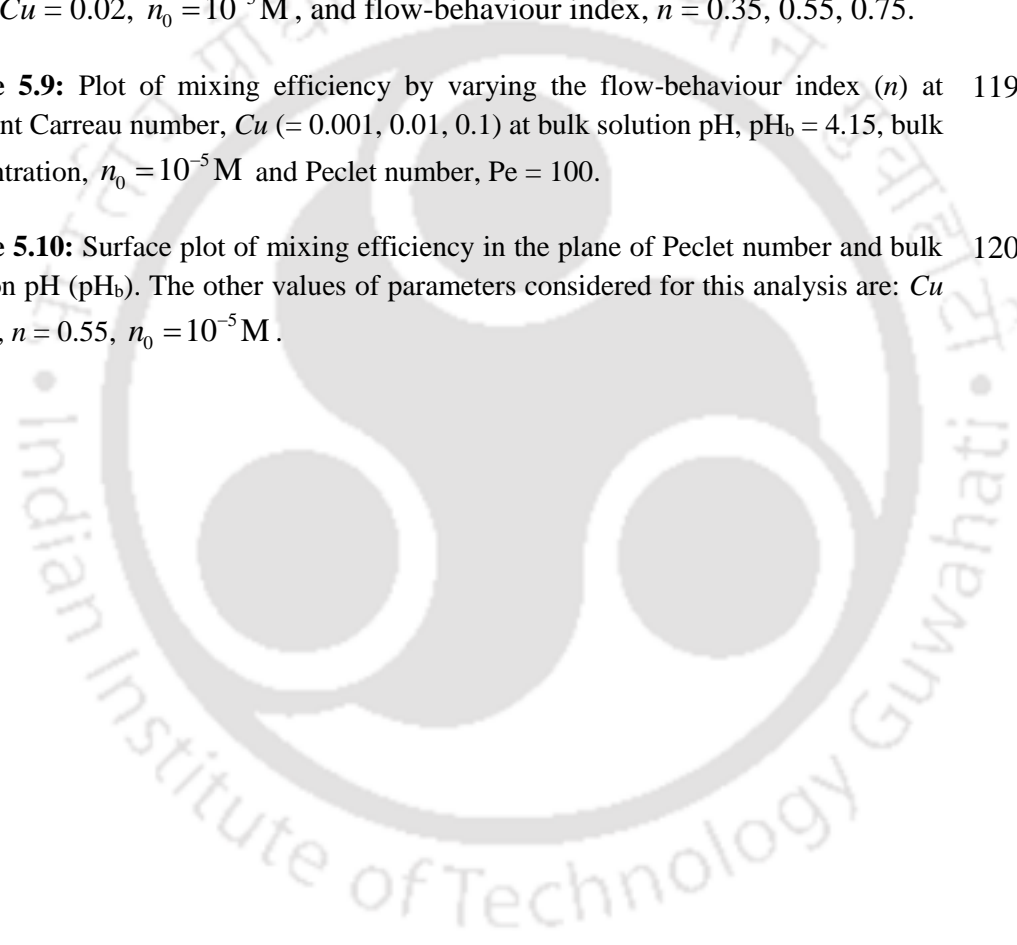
$Cu = 0.02$, $n_0 = 10^{-5}\text{M}$, and flow-behaviour index, $n = 0.35, 0.55, 0.75$.

e **5.9:** Plot of mixing efficiency by varying the flow-behaviour index ($n$) at nt Carreau number, $Cu$ (= 0.001, 0.01, 0.1) at bulk solution pH, $\text{pH}_b = 4.15$, bulk ntration, $n_0 = 10^{-5}\text{M}$ and Peclet number, Pe = 100. 119

e **5.10:** Surface plot of mixing efficiency in the plane of Peclet number and bulk on pH ($\text{pH}_b$). The other values of parameters considered for this analysis are: $Cu$ , $n = 0.55$, $n_0 = 10^{-5}\text{M}$. 120

Indian Institute of Technology Guwahati